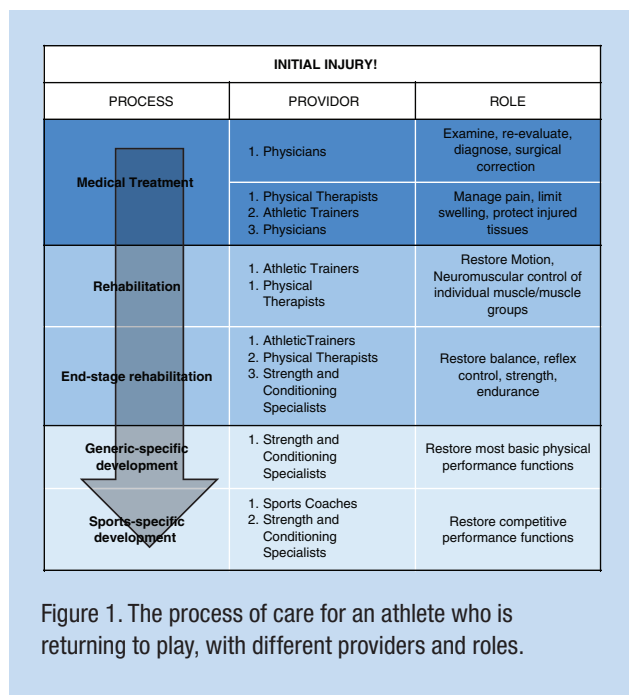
INITIAL INJURY!

| PROCESS | PROVIDOR | ROLE |
|---|---|---|
| Medical Treatment | 1. Physicians | Examine, re-evaluate, diagnose, surgical correction |
| | 1. Physical Therapists 2. Athletic Trainers 3. Physicians | Manage pain, limit swelling, protect injured tissues |
| Rehabilitation | 1. Athletic Trainers 1. Physical Therapists | Restore Motion, Neuromuscular control of individual muscle/muscle groups |
| End-stage rehabilitation | 1. AthleticTrainers 2. Physical Therapists 3. Strength and Conditioning Specialists | Restore balance, reflex control, strength, endurance |
| Generic-specific development | 1. Strength and Conditioning Specialists | Restore most basic physical performance functions |
| Sports-specific development | 1. Sports Coaches 2. Strength and Conditioning Specialists | Restore competitive performance functions |

Figure 1. The process of care for an athlete who is returning to play, with different providers and roles.